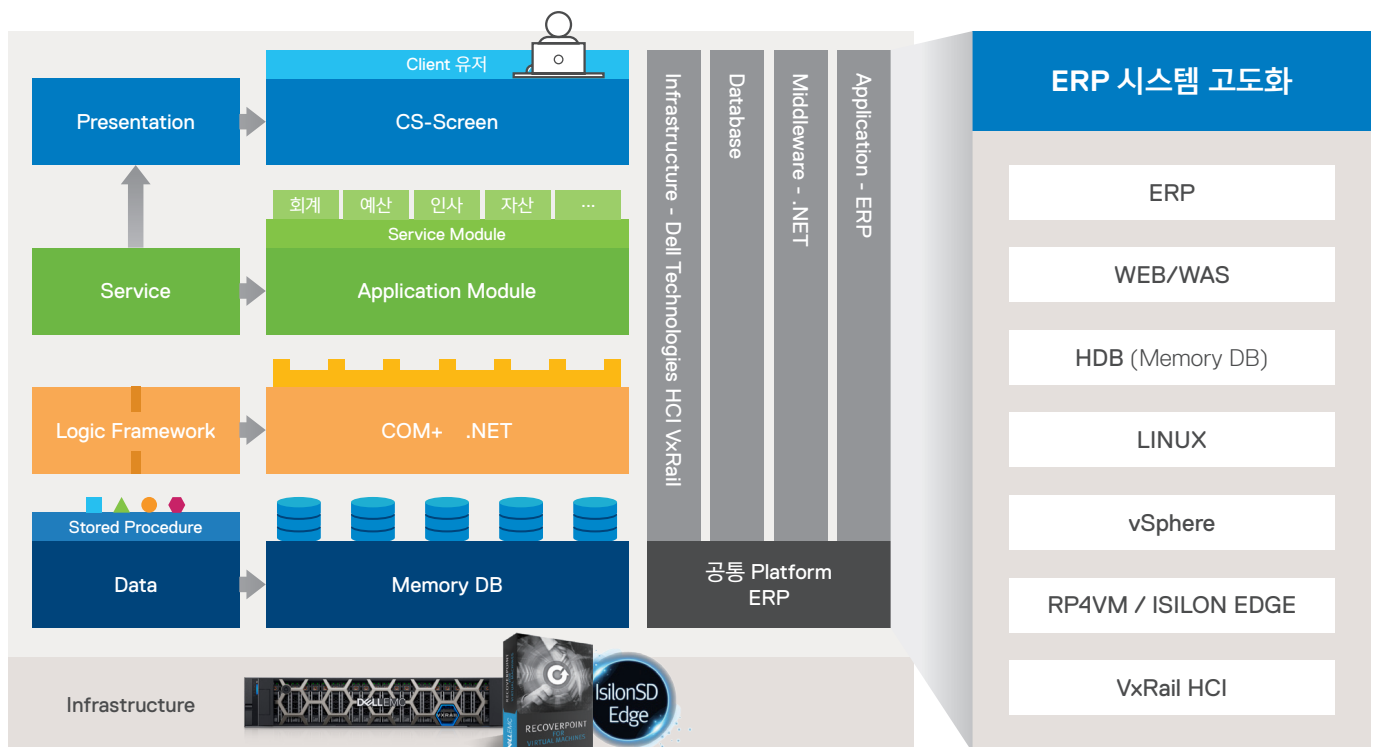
Client 유저

Presentation

CS-Screen

회계 | 예산 | 인사 | 자산 | ...

Service Module

Service

Application Module

Logic Framework

COM+ .NET

Stored Procedure

Data

Memory DB

Infrastructure - Dell Technologies HCI VxRail

Database

Middleware - .NET

Application - ERP

공통 Platform ERP

Infrastructure

DELL EMC

RECOVERPOINT FOR VIRTUAL MACHINES

IsilonSD Edge

ERP 시스템 고도화

ERP

WEB/WAS

HDB (Memory DB)

LINUX

vSphere

RP4VM / ISILON EDGE

VxRail HCI